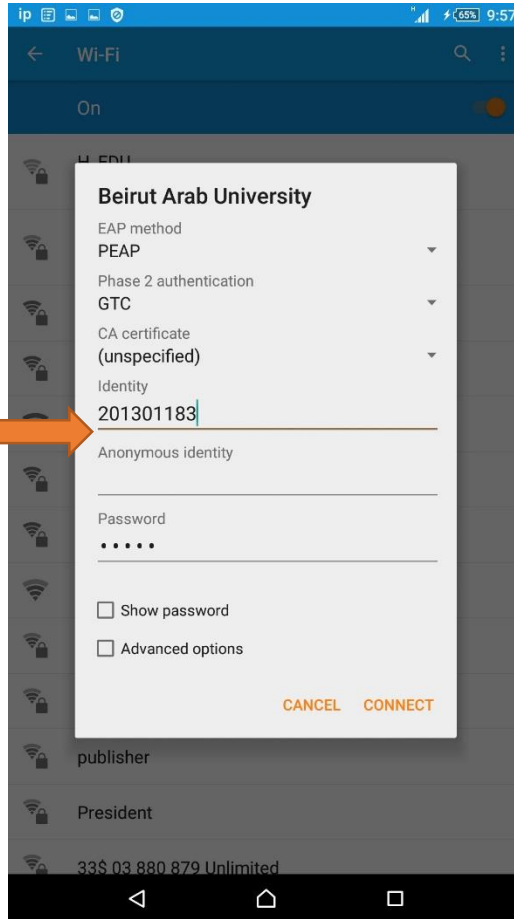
ip

H 65% 9:57

Wi-Fi

On

H-EDU

Beirut Arab University

EAP method
PEAP

Phase 2 authentication
GTC

CA certificate
(unspecified)

Identity
201301183

Anonymous identity

Password
•••••

Show password

Advanced options

CANCEL CONNECT

publisher

President

33$ 03 880 879 Unlimited